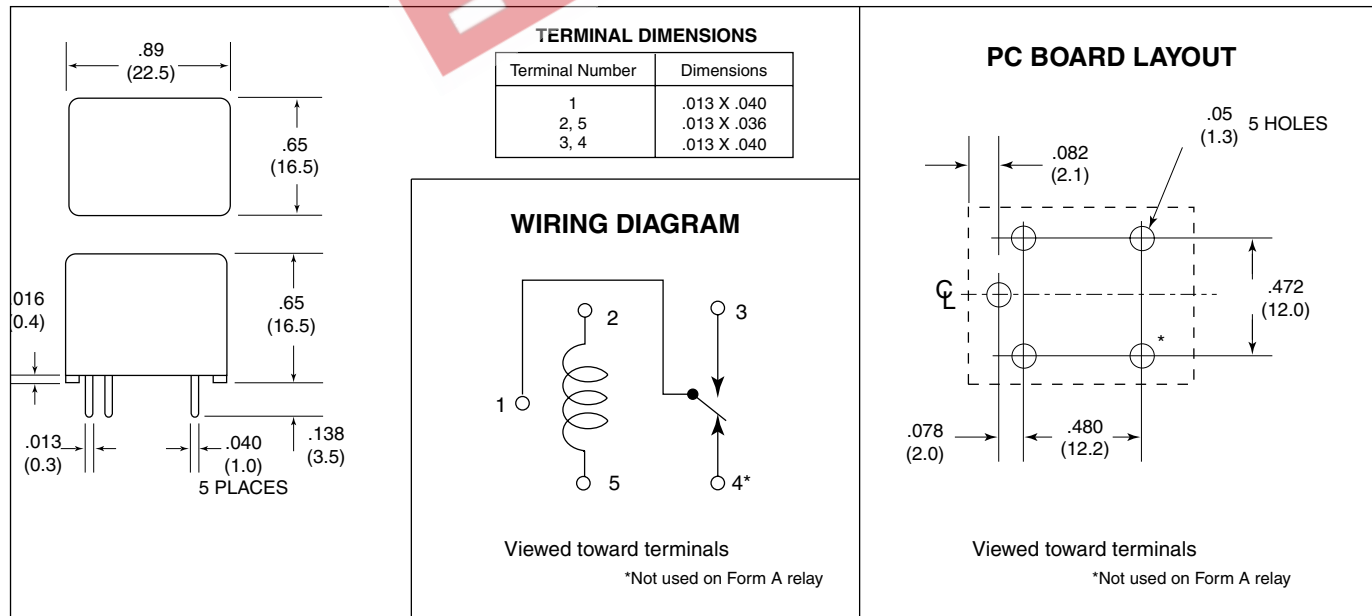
.89
(22.5)

.65
(16.5)

.016
(0.4)

.65
(16.5)

.013
(0.3)

.040
(1.0)
5 PLACES

.138
(3.5)

TERMINAL DIMENSIONS

| Terminal Number | Dimensions |
|---|---|
| 1<br>2, 5<br>3, 4 | .013 X .040<br>.013 X .036<br>.013 X .040 |

WIRING DIAGRAM

2
3
1
5
4*

Viewed toward terminals

*Not used on Form A relay

PC BOARD LAYOUT

.05
(1.3) 5 HOLES

.082
(2.1)

CL

.472
(12.0)

*

.078
(2.0)

.480
(12.2)

Viewed toward terminals

*Not used on Form A relay